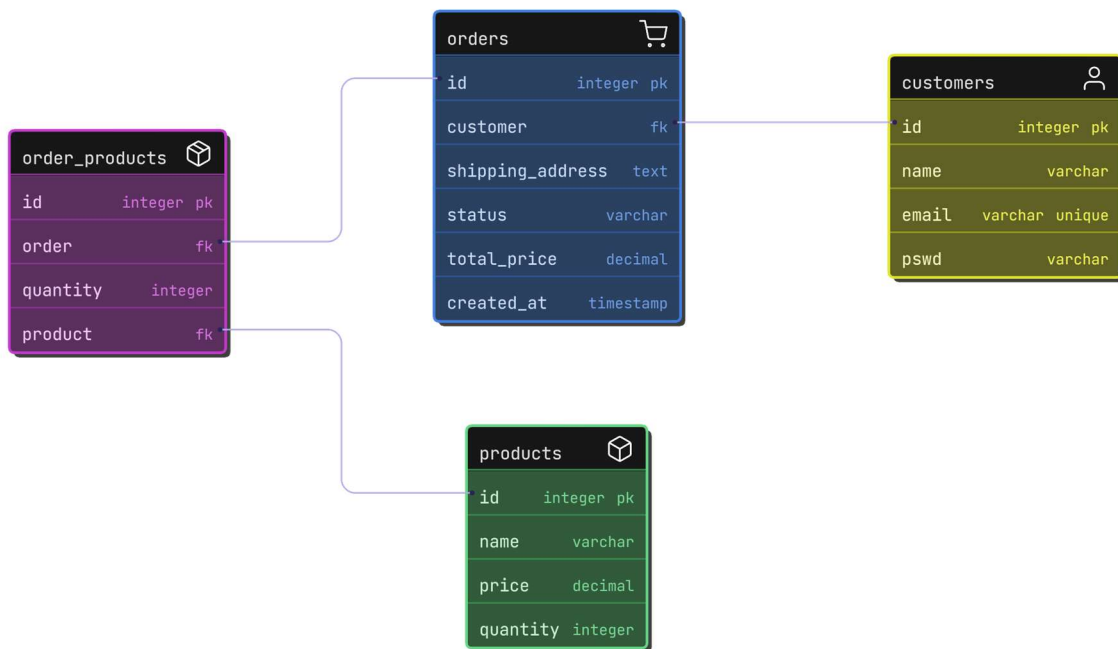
orders

| | |
|---|---|
| id | integer pk |
| customer | fk |
| shipping_address | text |
| status | varchar |
| total_price | decimal |
| created_at | timestamp |

customers

| | |
|---|---|
| id | integer pk |
| name | varchar |
| email | varchar unique |
| pswd | varchar |

order_products

| | |
|---|---|
| id | integer pk |
| order | fk |
| quantity | integer |
| product | fk |

products

| | |
|---|---|
| id | integer pk |
| name | varchar |
| price | decimal |
| quantity | integer |